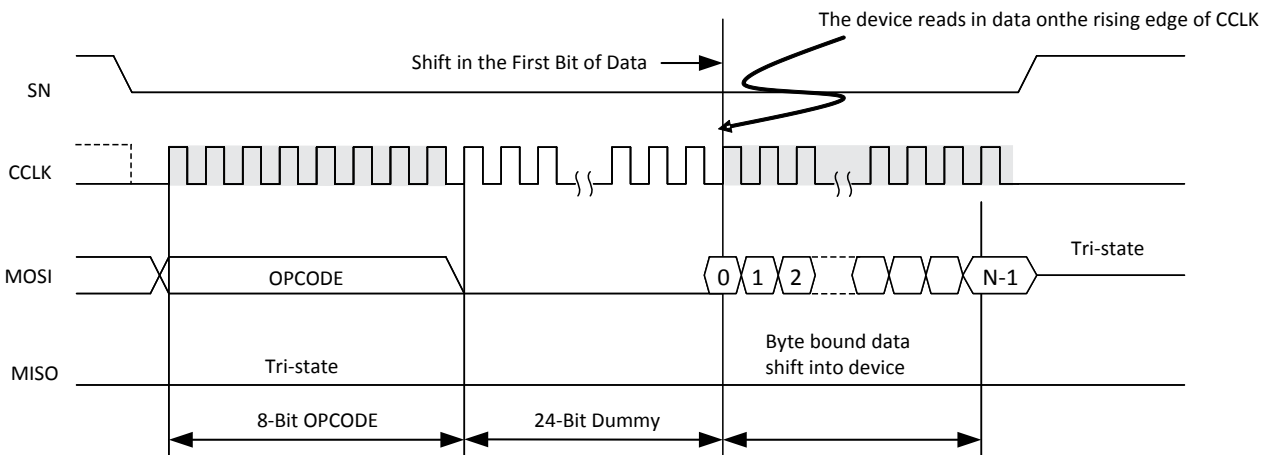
The device reads in data onthe rising edge of CCLK

Shift in the First Bit of Data

SN

CCLK

MOSI

OPCODE

0

1

2

N-1

Tri-state

MISO

Tri-state

Byte bound data shift into device

8-Bit OPCODE

24-Bit Dummy